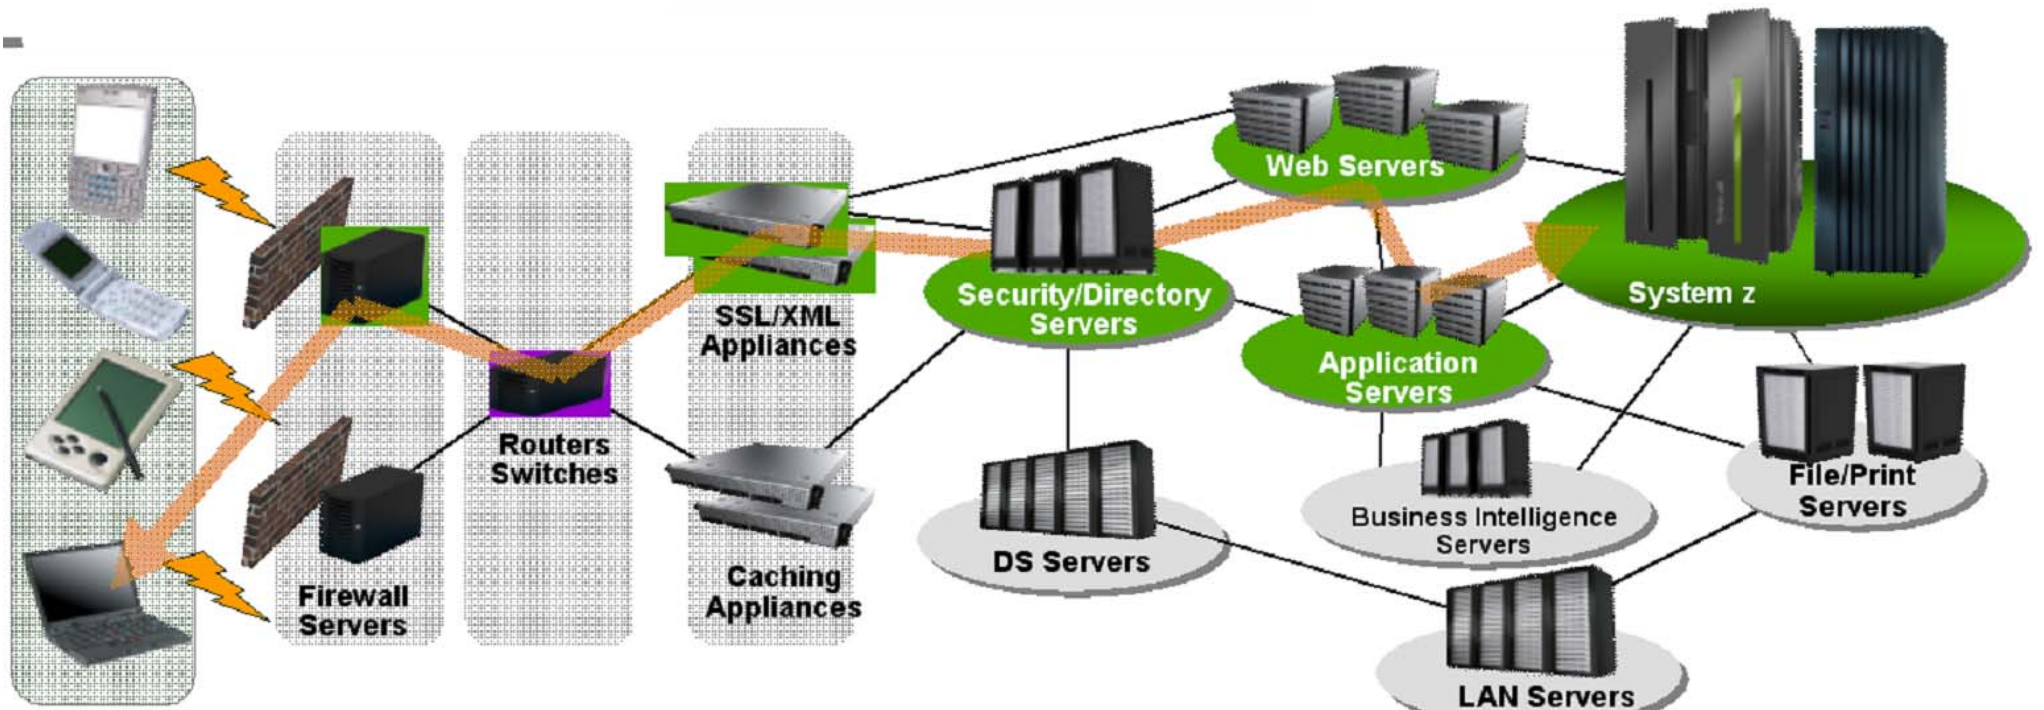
Firewall Servers

Routers Switches

SSL/XML Appliances

Caching Appliances

Security/Directory Servers

Web Servers

System z

Application Servers

DS Servers

Business Intelligence Servers

File/Print Servers

LAN Servers